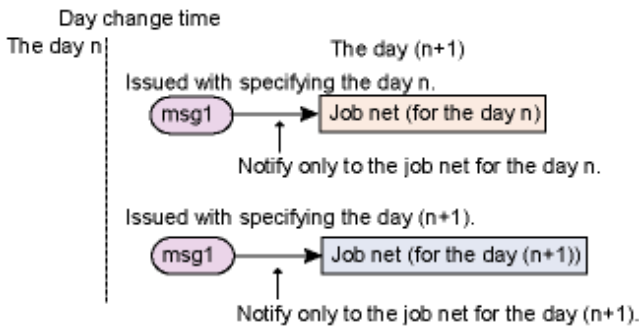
Day change time

The day n

The day (n+1)

Issued with specifying the day n.

msg1

Job net (for the day n)

Notify only to the job net for the day n.

Issued with specifying the day (n+1).

msg1

Job net (for the day (n+1))

Notify only to the job net for the day (n+1).